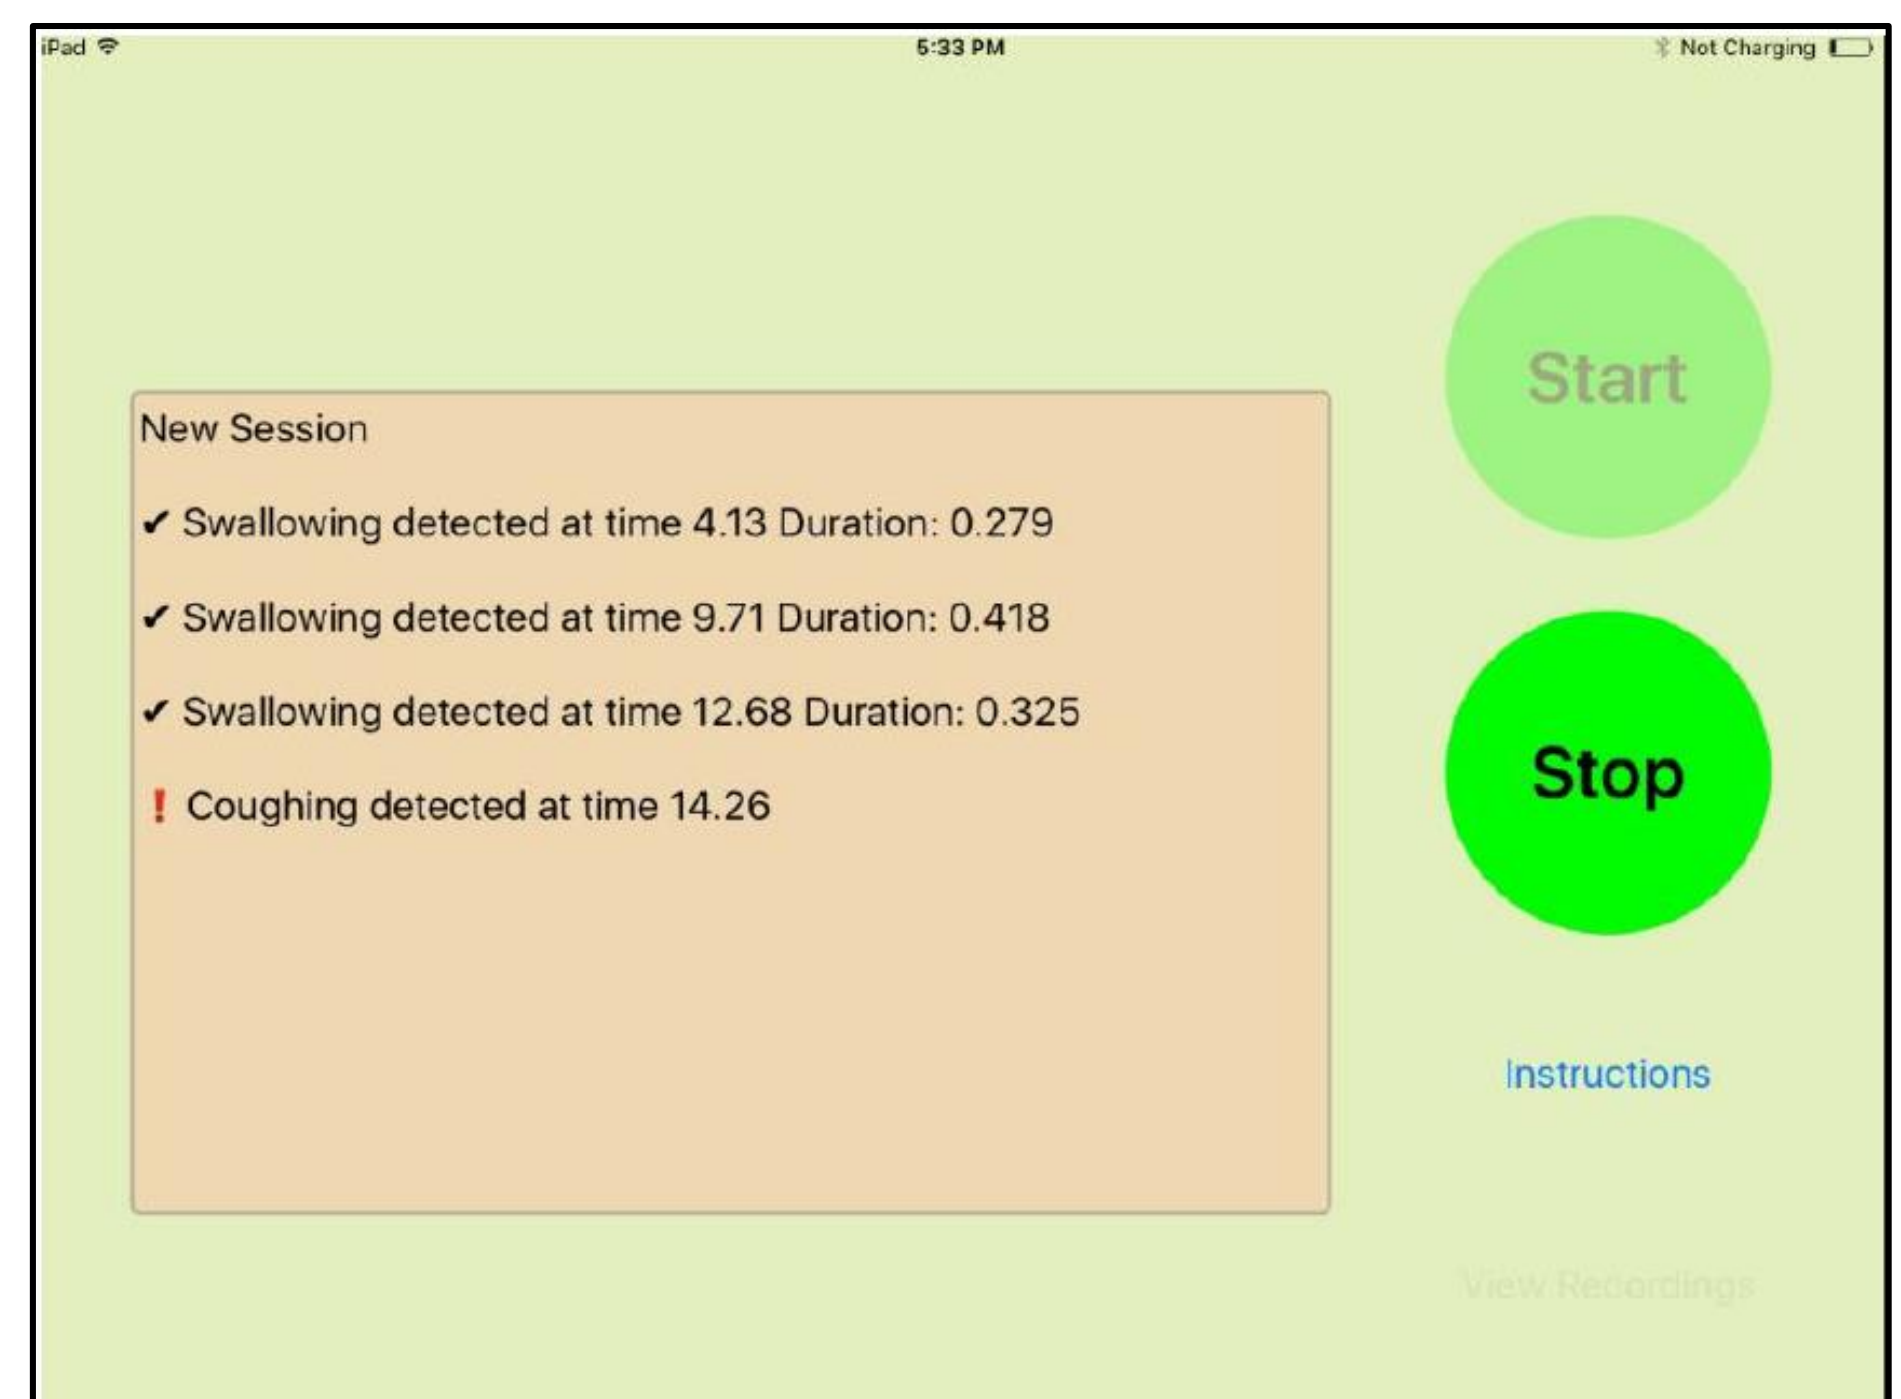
iPad
5:33 PM
Not Charging

New Session

✔ Swallowing detected at time 4.13 Duration: 0.279

✔ Swallowing detected at time 9.71 Duration: 0.418

✔ Swallowing detected at time 12.68 Duration: 0.325

! Coughing detected at time 14.26

Start

Stop

Instructions

View Recordings